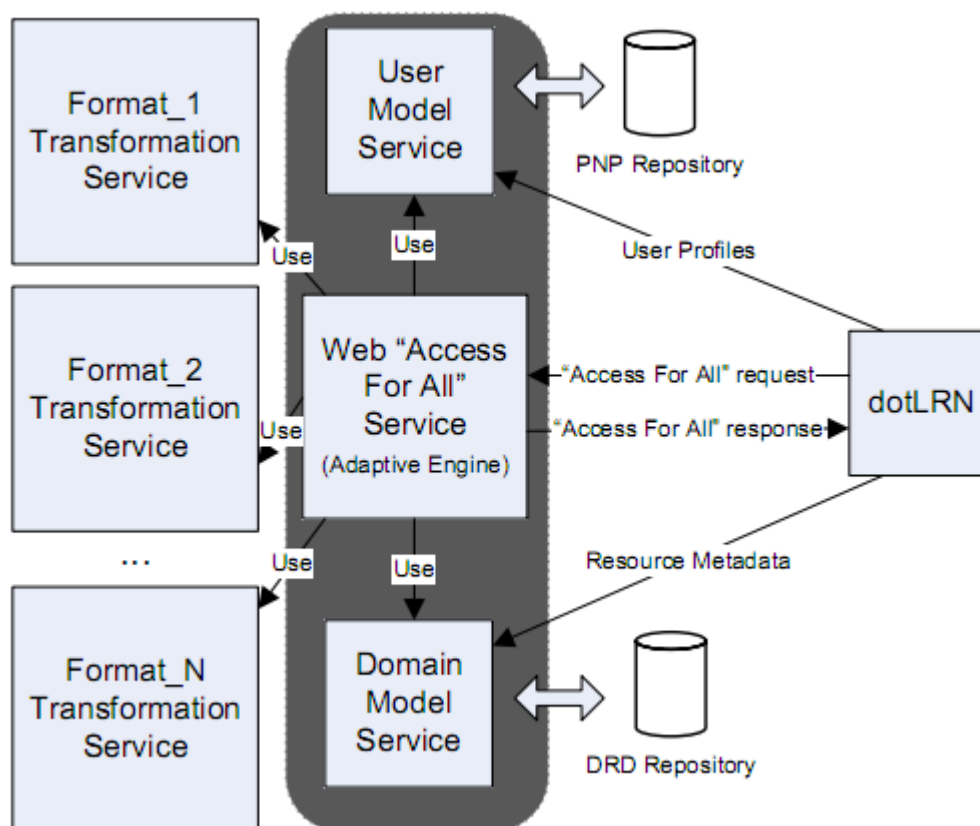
Format_1 Transformation Service

User Model Service

PNP Repository

Use

Use

User Profiles

Format_2 Transformation Service

Use

Web "Access For All" Service (Adaptive Engine)

"Access For All" request

"Access For All" response

dotLRN

...

Use

Use

Resource Metadata

Format_N Transformation Service

Domain Model Service

DRD Repository